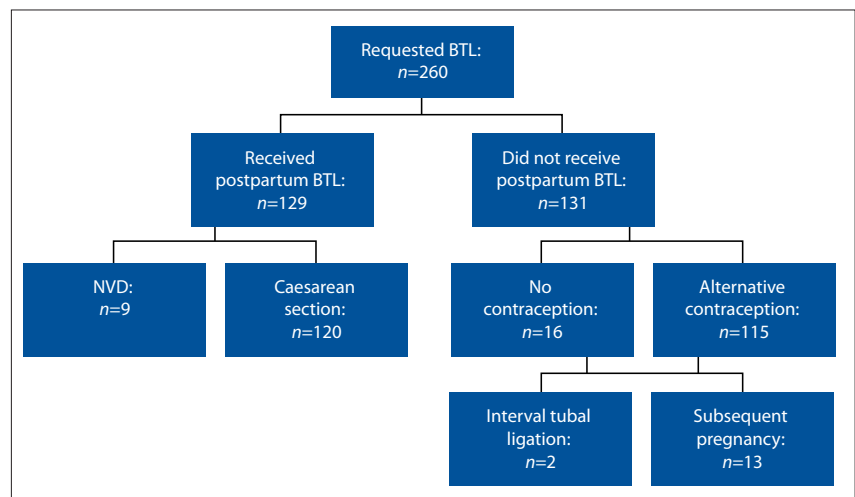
Requested BTL:
$n$=260

Received postpartum BTL:
$n$=129

Did not receive postpartum BTL:
$n$=131

NVD:
$n$=9

Caesarean section:
$n$=120

No contraception:
$n$=16

Alternative contraception:
$n$=115

Interval tubal ligation:
$n$=2

Subsequent pregnancy:
$n$=13